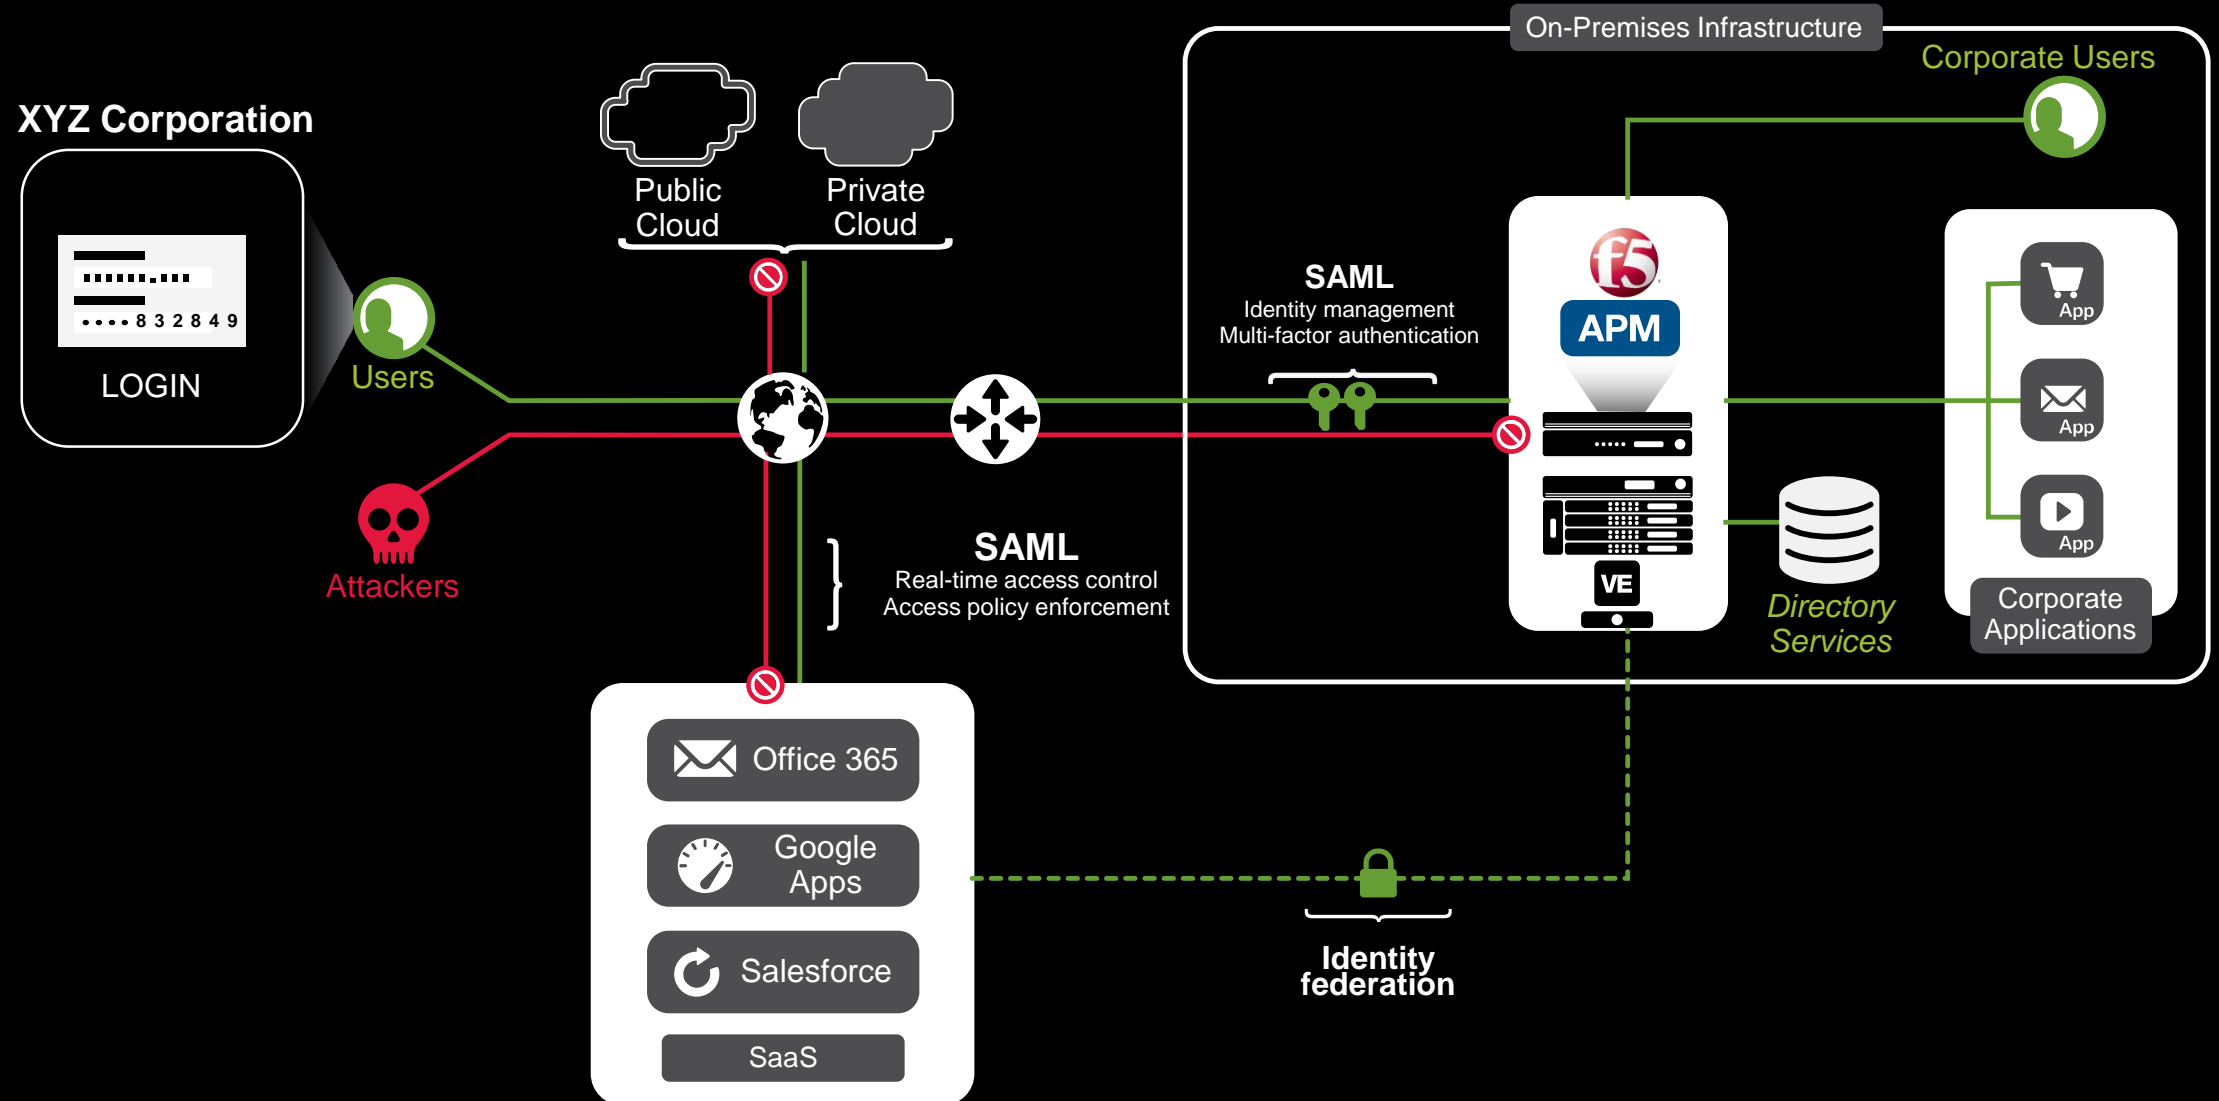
XYZ Corporation

••••832849

LOGIN

Users

Attackers

Public Cloud

Private Cloud

SAML
Real-time access control
Access policy enforcement

Office 365

Google Apps

Salesforce

SaaS

On-Premises Infrastructure

Corporate Users

SAML
Identity management
Multi-factor authentication

f5

APM

VE

Directory Services

App

App

App

Corporate Applications

Identity federation